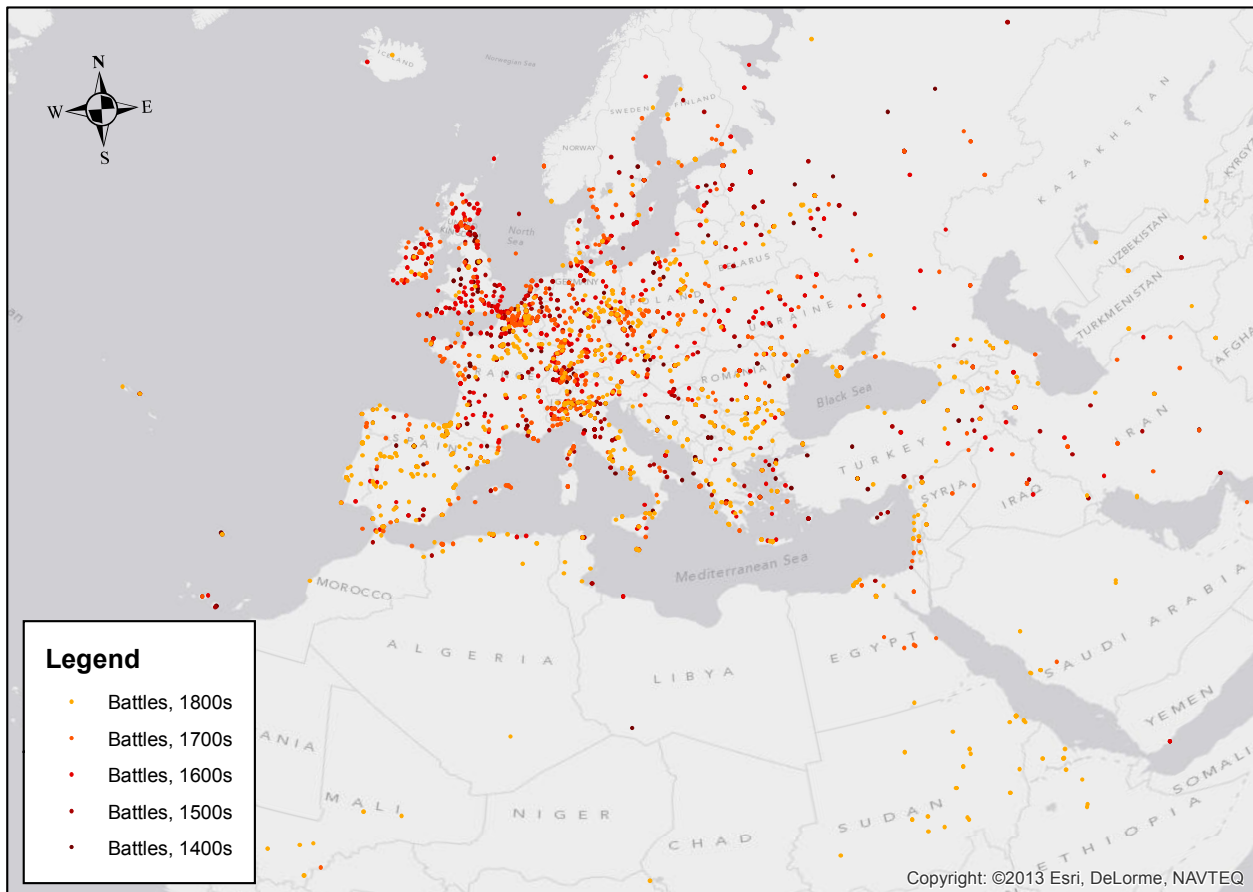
N
W
E
S

ICELAND
Norwegian Sea
SWEDEN
FINLAND
NORWAY
North Sea
BELARUS
POLAND
UKRAINE
ROMANIA
FRANCE
SPAIN
Black Sea
TURKEY
SYRIA
IRAQ
IRAN
KAZAKHSTAN
UZBEKISTAN
TURKMENISTAN
KYRGY
AFGHA
Mediterranean Sea
MOROCCO
ALGERIA
LIBYA
EGYPT
SAUDI ARABIA
YEMEN
SOMALIA
ETHIOPIA
SUDAN
CHAD
NIGER
MALI
ANIA

Legend
Battles, 1800s
Battles, 1700s
Battles, 1600s
Battles, 1500s
Battles, 1400s

Copyright: ©2013 Esri, DeLorme, NAVTEQ